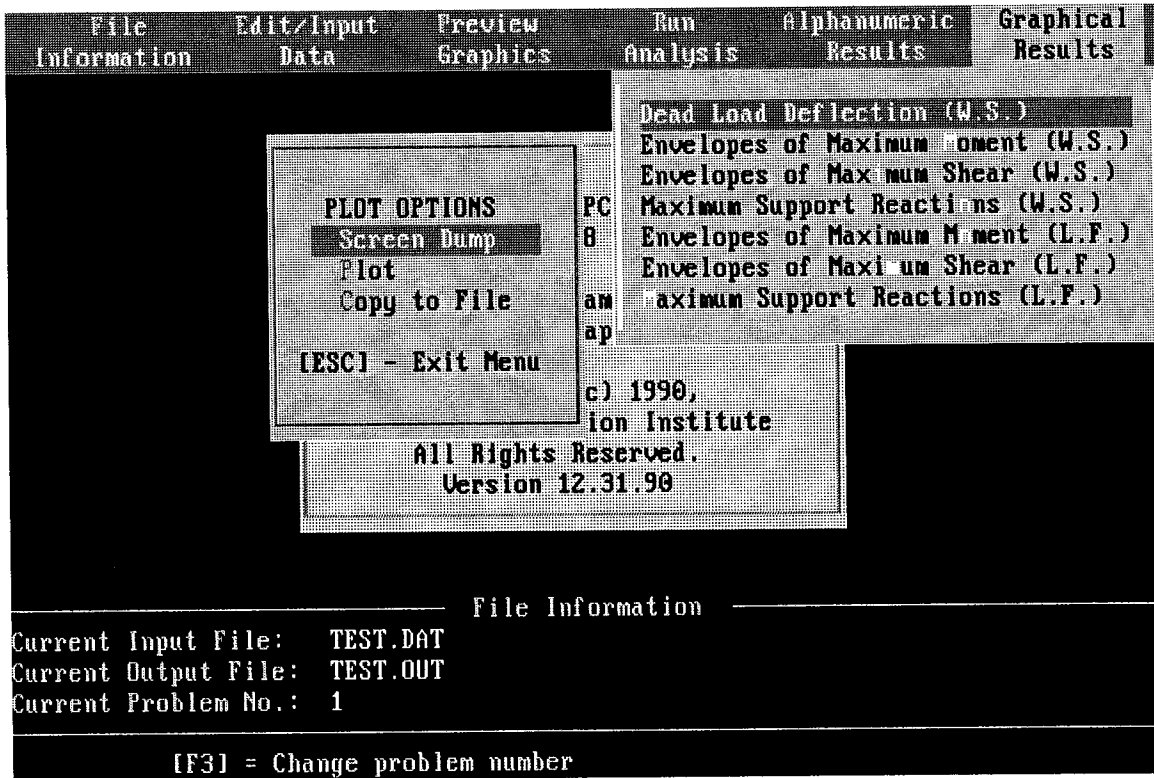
File Information | Edit/Input Data | Preview Graphics | Run Analysis | Alphanumeric Results | Graphical Results

Dead Load Deflection (W.S.)
Envelopes of Maximum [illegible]oment (W.S.)
Envelopes of Max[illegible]mum Shear (W.S.)
Maximum Support Reacti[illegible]ns (W.S.)
Envelopes of Maximum M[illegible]ment (L.F.)
Envelopes of Maxi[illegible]um Shear (L.F.)
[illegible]aximum Support Reactions (L.F.)

PLOT OPTIONS
Screen Dump
Plot
Copy to File

[ESC] - Exit Menu

PC
8
am
ap
c) 1990,
ion Institute
All Rights Reserved.
Version 12.31.90

File Information
Current Input File: TEST.DAT
Current Output File: TEST.OUT
Current Problem No.: 1

[F3] = Change problem number